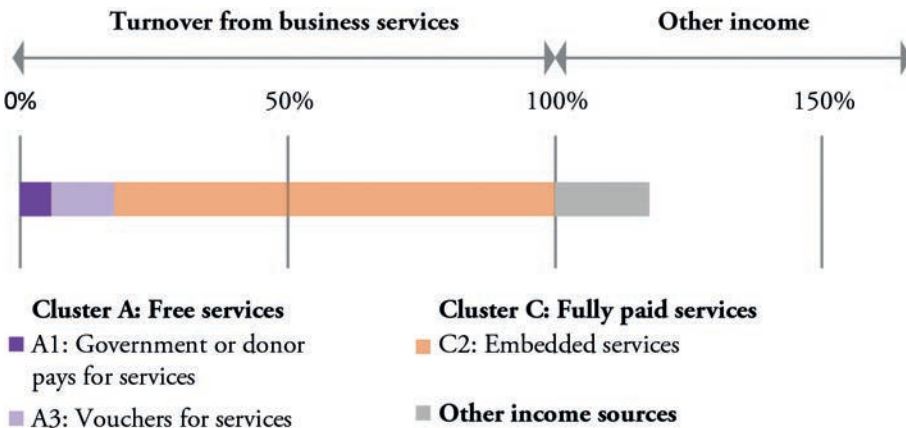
Turnover from business services

Other income

0%

50%

100%

150%

Cluster A: Free services

A1: Government or donor pays for services

A3: Vouchers for services

Cluster C: Fully paid services

C2: Embedded services

Other income sources